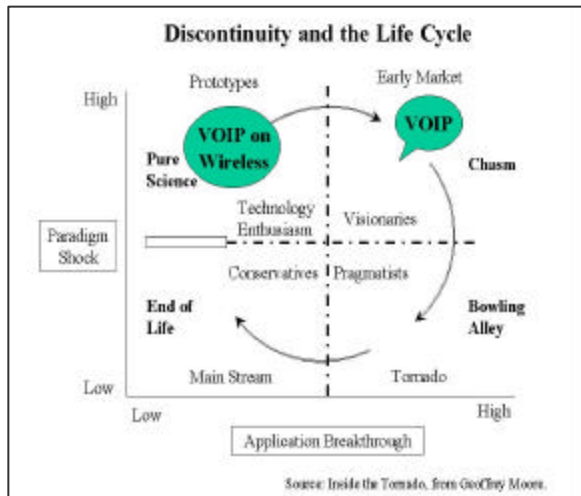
Discontinuity and the Life Cycle

Prototypes

Early Market

High

VOIP on Wireless

VOIP

Pure Science

Chasm

Paradigm Shock

Technology Enthusiasm

Visionaries

Conservatives

Pragmatists

End of Life

Bowling Alley

Main Stream

Tornado

Low

Low

High

Application Breakthrough

Source: Inside the Tornado, from Geoffrey Moore.